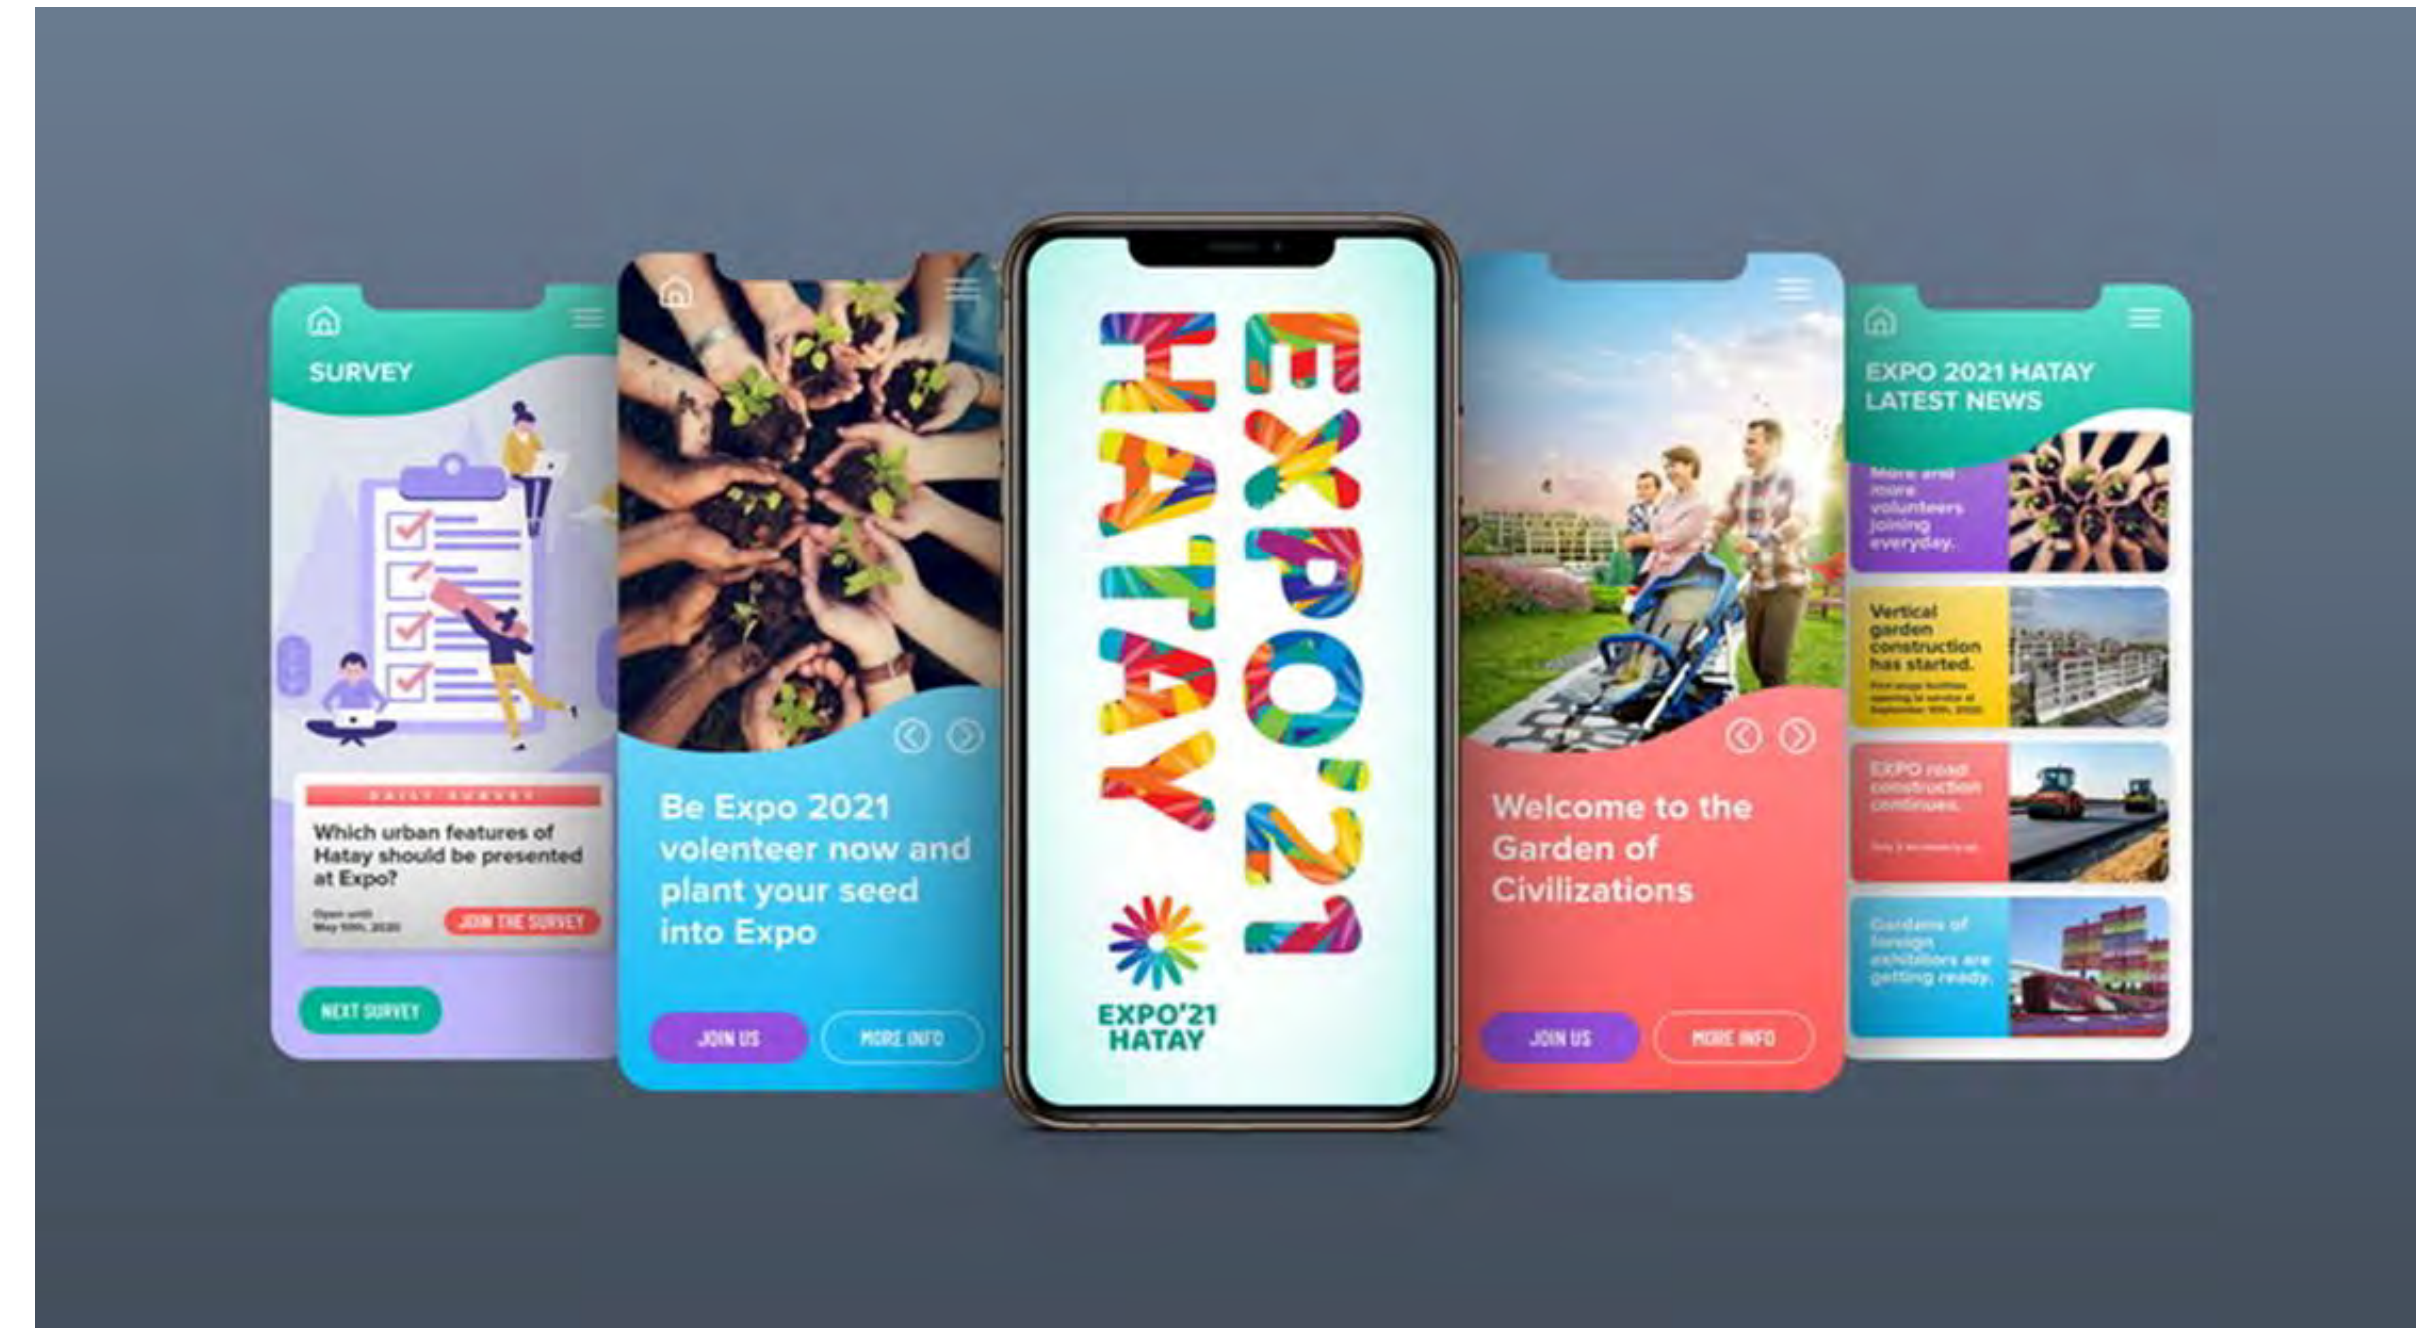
SURVEY

DAILY SURVEY

Which urban features of Hatay should be presented at Expo?

Open until May 10th, 2020

JOIN THE SURVEY

NEXT SURVEY

Be Expo 2021 volenteer now and plant your seed into Expo

JOIN US

MORE INFO

EXPO'21 HATAY

EXPO'21 HATAY

Welcome to the Garden of Civilizations

JOIN US

MORE INFO

EXPO 2021 HATAY LATEST NEWS

More and more volunteers joining everyday.

Vertical garden construction has started.

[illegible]

EXPO road construction continues.

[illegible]

Gardens of foreign exhibitors are getting ready.